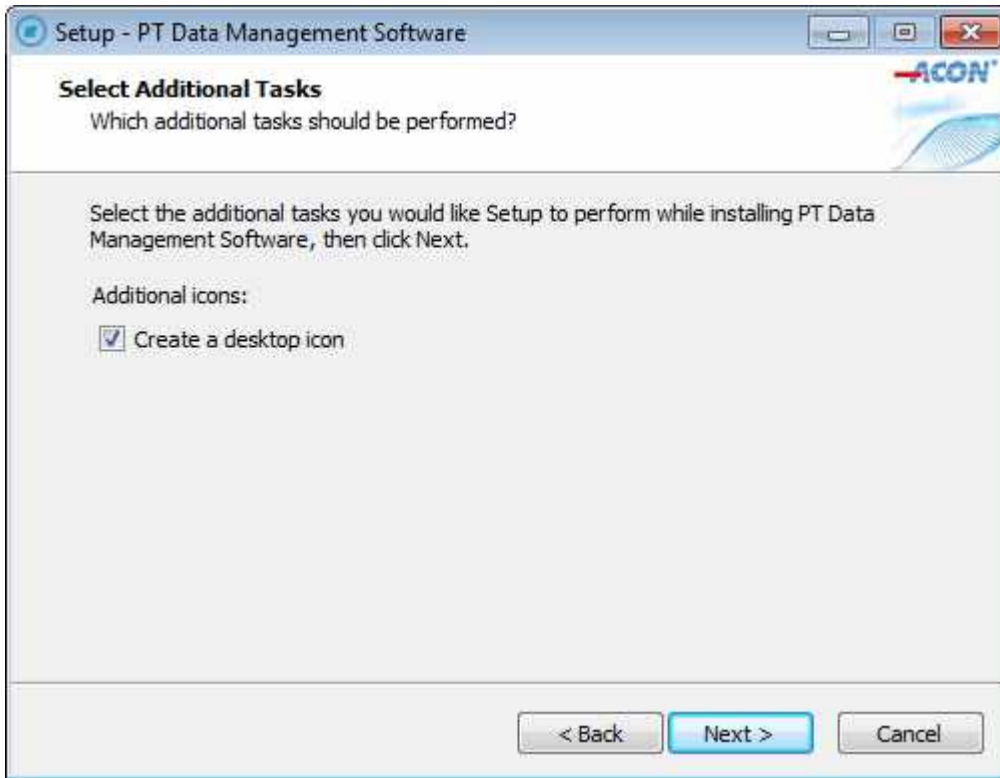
Setup - PT Data Management Software

Select Additional Tasks

Which additional tasks should be performed?

ACON

Select the additional tasks you would like Setup to perform while installing PT Data Management Software, then click Next.

Additional icons:

Create a desktop icon

< Back

Next >

Cancel